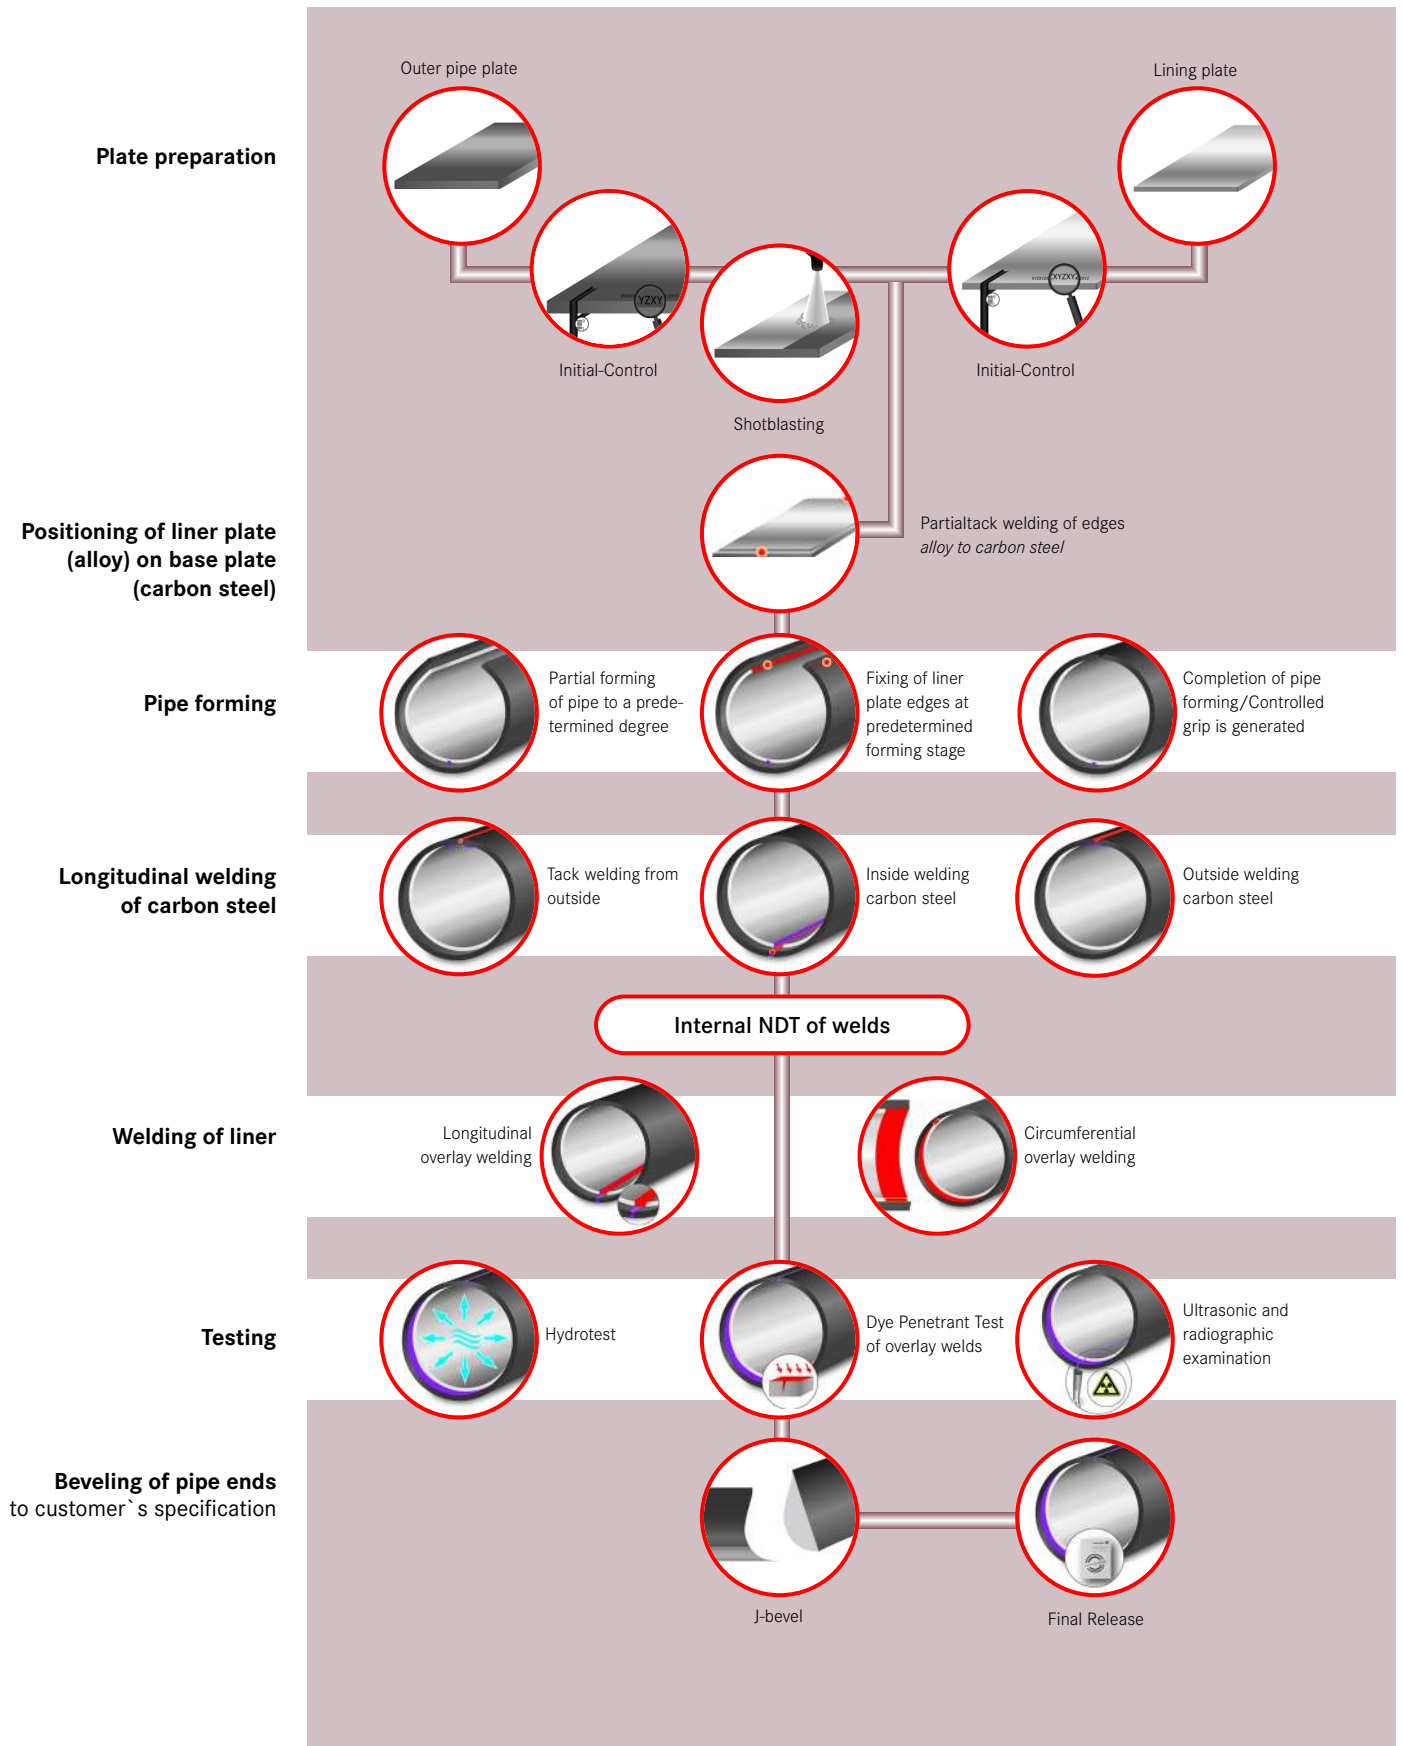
Plate preparation

Outer pipe plate

Lining plate

YZXY

XYZXY

Initial-Control

Shotblasting

Initial-Control

Positioning of liner plate (alloy) on base plate (carbon steel)

Partialtack welding of edges
*alloy to carbon steel*

Pipe forming

Partial forming of pipe to a predetermined degree

Fixing of liner plate edges at predetermined forming stage

Completion of pipe forming/Controlled grip is generated

Longitudinal welding of carbon steel

Tack welding from outside

Inside welding carbon steel

Outside welding carbon steel

Internal NDT of welds

Welding of liner

Longitudinal overlay welding

Circumferential overlay welding

Testing

Hydrotest

Dye Penetrant Test of overlay welds

Ultrasonic and radiographic examination

Beveling of pipe ends
to customer`s specification

J-bevel

Final Release